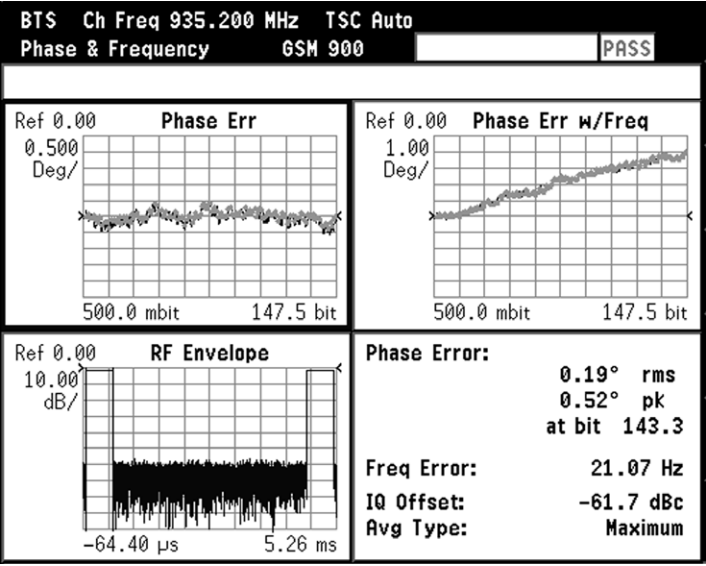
BTS Ch Freq 935.200 MHz TSC Auto
Phase & Frequency GSM 900 PASS

Ref 0.00 Phase Err
0.500 Deg/
500.0 mbit 147.5 bit

Ref 0.00 Phase Err w/Freq
1.00 Deg/
500.0 mbit 147.5 bit

Ref 0.00 RF Envelope
10.00 dB/
−64.40 μs 5.26 ms

Phase Error:
0.19° rms
0.52° pk
at bit 143.3
Freq Error: 21.07 Hz
IQ Offset: −61.7 dBc
Avg Type: Maximum